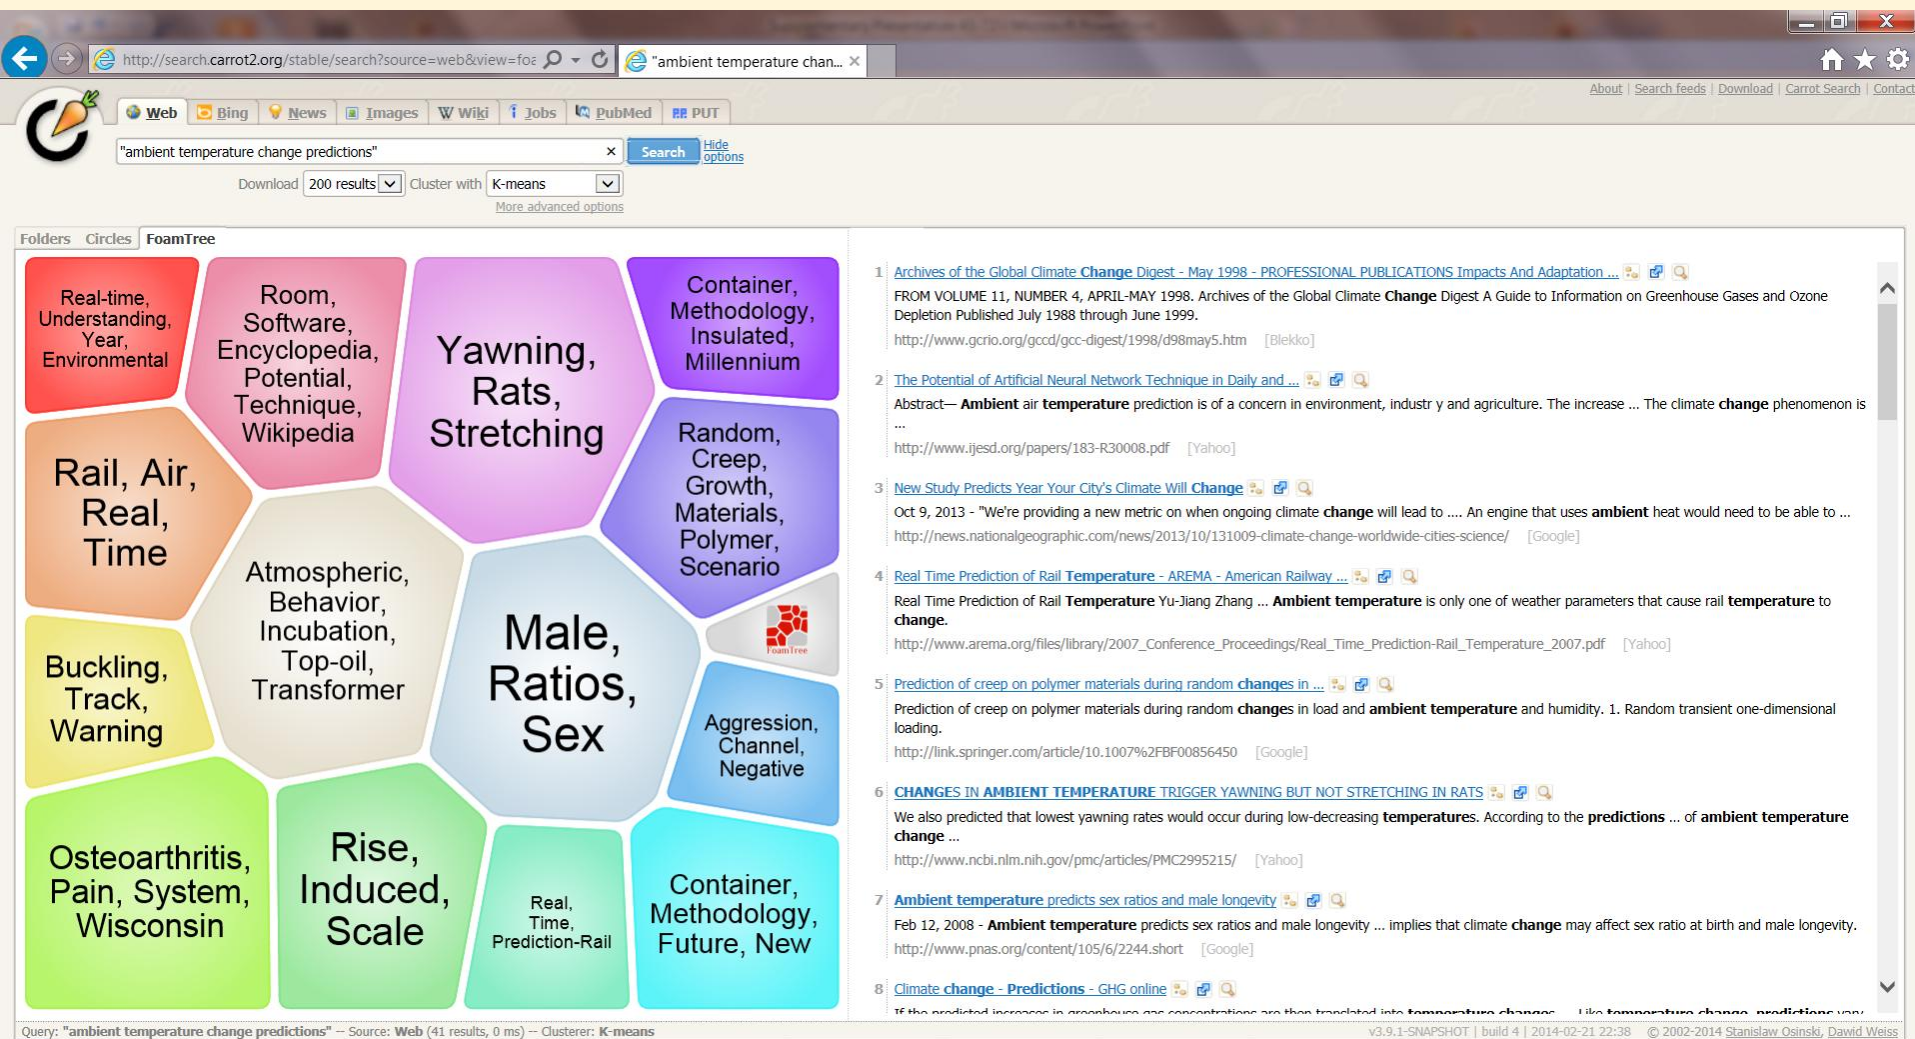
http://search.carrot2.org/stable/search?source=web&view=foa

"ambient temperature chan...

About | Search feeds | Download | Carrot Search | Contact

Web | Bing | News | Images | Wiki | Jobs | PubMed | PUT

"ambient temperature change predictions"

Search

Hide options

Download 200 results Cluster with K-means

More advanced options

Folders Circles FoamTree

Real-time, Understanding, Year, Environmental

Room, Software, Encyclopedia, Potential, Technique, Wikipedia

Yawning, Rats, Stretching

Container, Methodology, Insulated, Millennium

Rail, Air, Real, Time

Random, Creep, Growth, Materials, Polymer, Scenario

Atmospheric, Behavior, Incubation, Top-oil, Transformer

Male, Ratios, Sex

FoamTree

Buckling, Track, Warning

Aggression, Channel, Negative

Osteoarthritis, Pain, System, Wisconsin

Rise, Induced, Scale

Real, Time, Prediction-Rail

Container, Methodology, Future, New

1 Archives of the Global Climate Change Digest - May 1998 - PROFESSIONAL PUBLICATIONS Impacts And Adaptation ...

FROM VOLUME 11, NUMBER 4, APRIL-MAY 1998. Archives of the Global Climate Change Digest A Guide to Information on Greenhouse Gases and Ozone Depletion Published July 1988 through June 1999.

http://www.gcrio.org/gccd/gcc-digest/1998/d98may5.htm [Blekko]

2 The Potential of Artificial Neural Network Technique in Daily and ...

Abstract— Ambient air temperature prediction is of a concern in environment, industr y and agriculture. The increase ... The climate change phenomenon is ...

http://www.ijesd.org/papers/183-R30008.pdf [Yahoo]

3 New Study Predicts Year Your City's Climate Will Change

Oct 9, 2013 - "We're providing a new metric on when ongoing climate change will lead to .... An engine that uses ambient heat would need to be able to ...

http://news.nationalgeographic.com/news/2013/10/131009-climate-change-worldwide-cities-science/ [Google]

4 Real Time Prediction of Rail Temperature - AREMA - American Railway ...

Real Time Prediction of Rail Temperature Yu-Jiang Zhang ... Ambient temperature is only one of weather parameters that cause rail temperature to change.

http://www.arema.org/files/library/2007_Conference_Proceedings/Real_Time_Prediction-Rail_Temperature_2007.pdf [Yahoo]

5 Prediction of creep on polymer materials during random changes in ...

Prediction of creep on polymer materials during random changes in load and ambient temperature and humidity. 1. Random transient one-dimensional loading.

http://link.springer.com/article/10.1007%2FBF00856450 [Google]

6 CHANGES IN AMBIENT TEMPERATURE TRIGGER YAWNING BUT NOT STRETCHING IN RATS

We also predicted that lowest yawning rates would occur during low-decreasing temperatures. According to the predictions ... of ambient temperature change ...

http://www.ncbi.nlm.nih.gov/pmc/articles/PMC2995215/ [Yahoo]

7 Ambient temperature predicts sex ratios and male longevity

Feb 12, 2008 - Ambient temperature predicts sex ratios and male longevity ... implies that climate change may affect sex ratio at birth and male longevity.

http://www.pnas.org/content/105/6/2244.short [Google]

8 Climate change - Predictions - GHG online

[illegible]

Query: "ambient temperature change predictions" -- Source: Web (41 results, 0 ms) -- Clusterer: K-means

v3.9.1-SNAPSHOT | build 4 | 2014-02-21 22:38 © 2002-2014 Stanislaw Osinski, Dawid Weiss